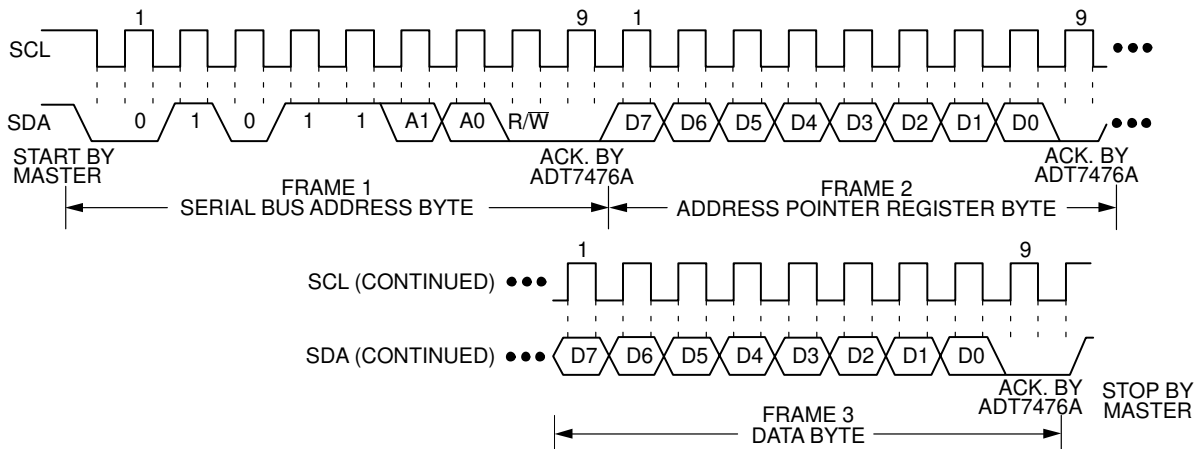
1 9 1 9

SCL

SDA 0 1 0 1 1 A1 A0 R/$\overline{W}$ D7 D6 D5 D4 D3 D2 D1 D0

START BY MASTER

ACK. BY ADT7476A

ACK. BY ADT7476A

FRAME 1
SERIAL BUS ADDRESS BYTE

FRAME 2
ADDRESS POINTER REGISTER BYTE

1 9

SCL (CONTINUED)

SDA (CONTINUED) D7 D6 D5 D4 D3 D2 D1 D0

ACK. BY ADT7476A

STOP BY MASTER

FRAME 3
DATA BYTE